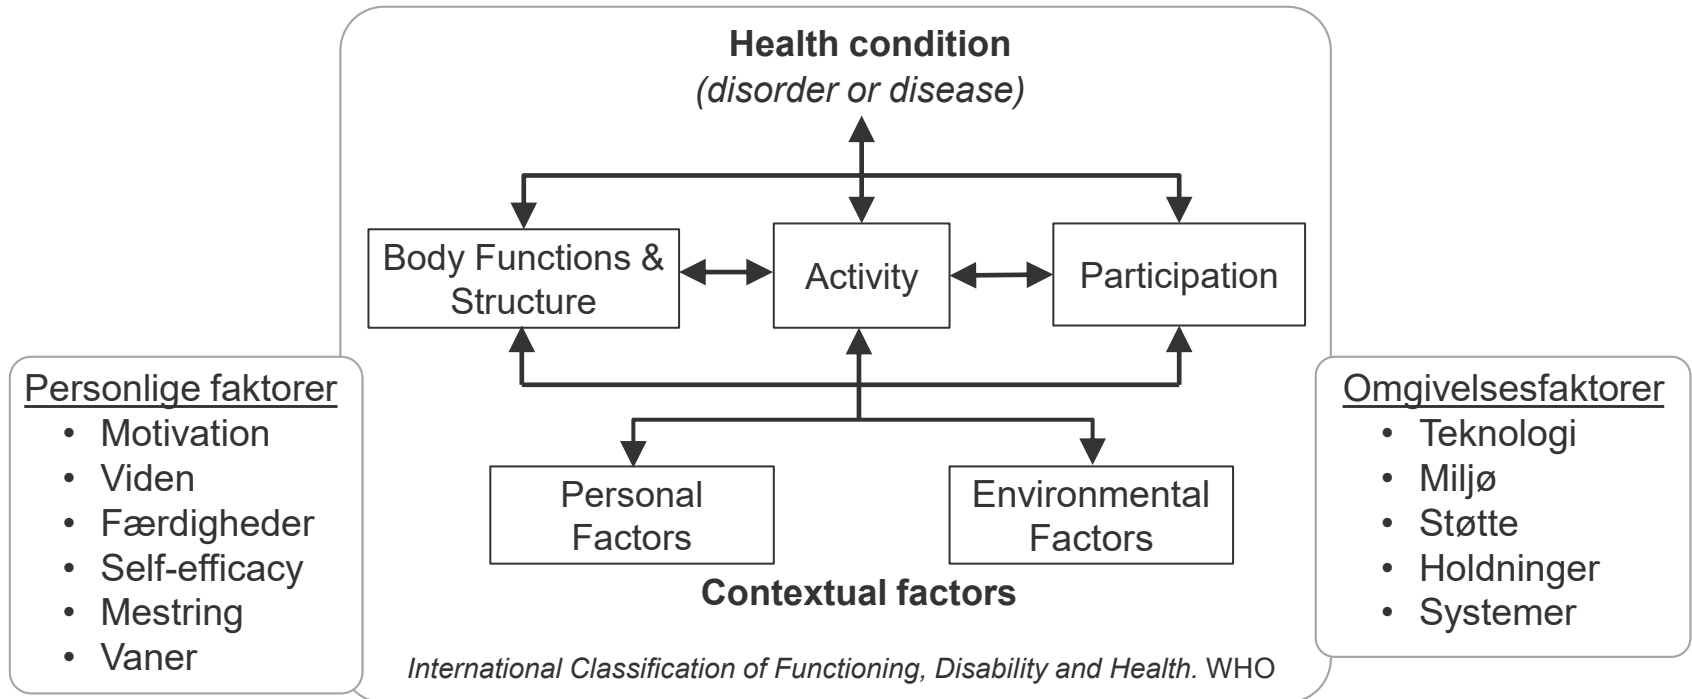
Health condition
(disorder or disease)

Body Functions & Structure

Activity

Participation

Personal Factors

Environmental Factors

Contextual factors

International Classification of Functioning, Disability and Health. WHO

Personlige faktorer
- Motivation
- Viden
- Færdigheder
- Self-efficacy
- Mestring
- Vaner

Omgivelsesfaktorer
- Teknologi
- Miljø
- Støtte
- Holdninger
- Systemer